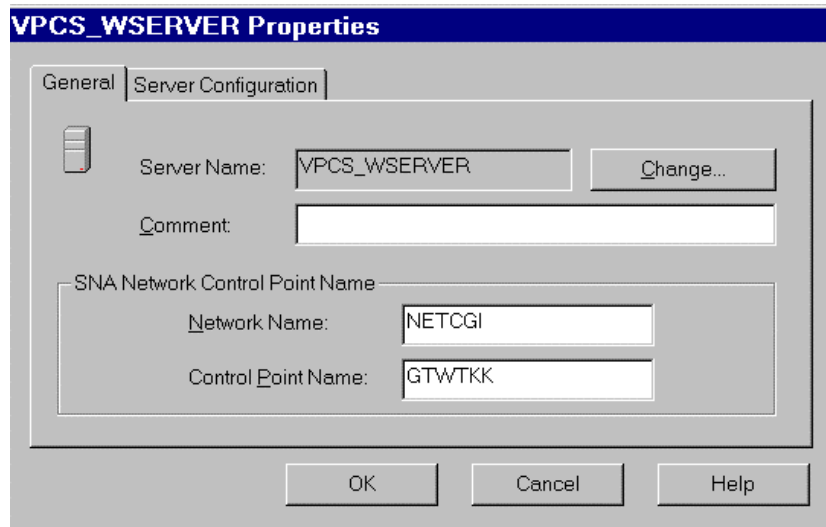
VPCS_WSERVER Properties

General | Server Configuration

Server Name: VPCS_WSERVER

Change...

Comment:

SNA Network Control Point Name

Network Name: NETCGI

Control Point Name: GTWTKK

OK

Cancel

Help